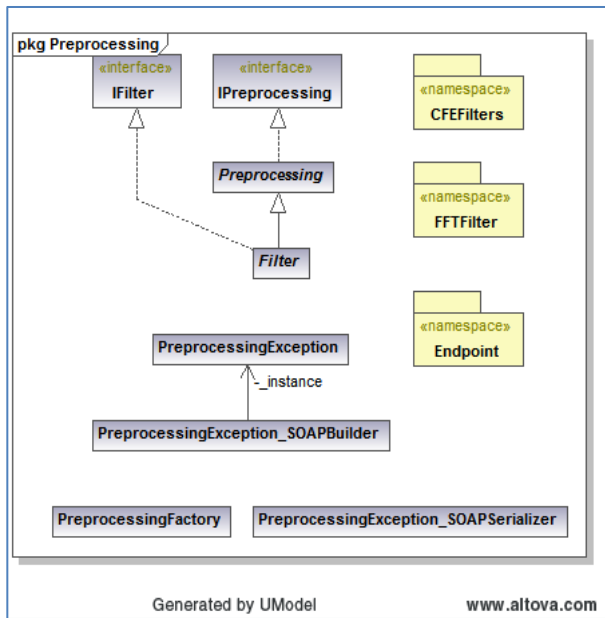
pkg Preprocessing

«interface»
IFilter

«interface»
IPreprocessing

Preprocessing

Filter

«namespace»
CFEFilters

«namespace»
FFTFilter

«namespace»
Endpoint

PreprocessingException

-_instance

PreprocessingException_SOAPBuilder

PreprocessingFactory

PreprocessingException_SOAPSerializer

Generated by UModel

www.altova.com